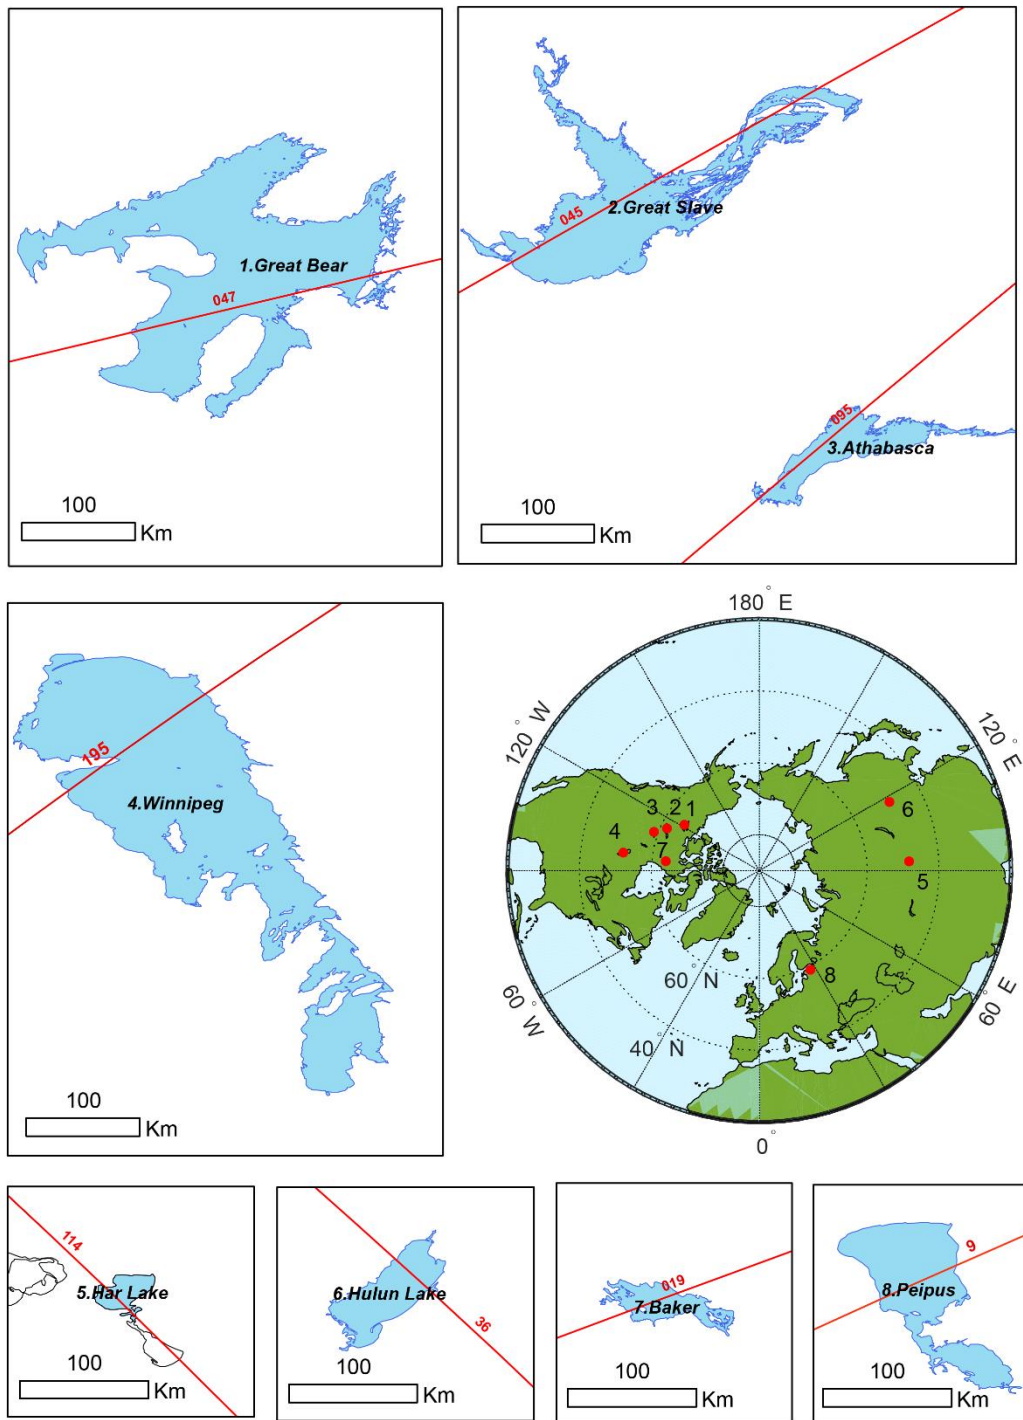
1.Great Bear
047
100
Km

045
2.Great Slave
095
3.Athabasca
100
Km

195
4.Winnipeg
100
Km

180° E
120° W
120° E
3 2 1
4
7
6
5
8
60° N
40° N
60° W
60° E
0°

114
5.Har Lake
100
Km

6.Hulun Lake
36
100
Km

019
7.Baker
100
Km

9
8.Peipus
100
Km